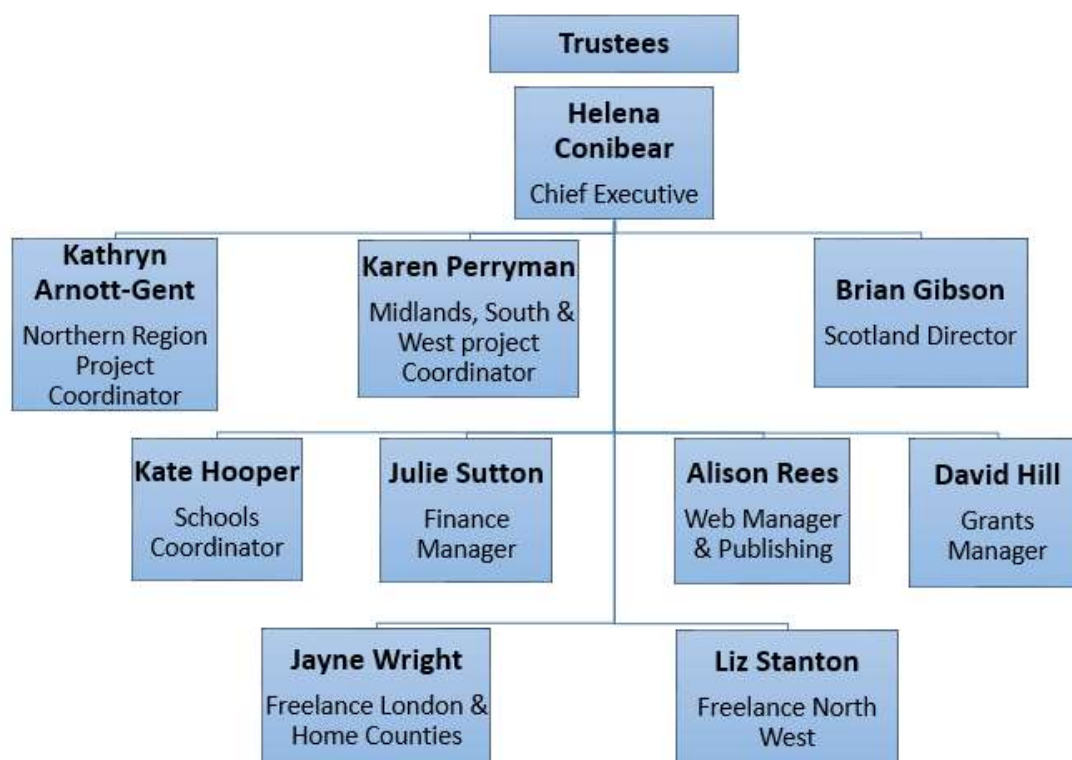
Trustees

Helena Conibear
Chief Executive

Kathryn Arnott-Gent
Northern Region Project Coordinator

Karen Perryman
Midlands, South & West project Coordinator

Brian Gibson
Scotland Director

Kate Hooper
Schools Coordinator

Julie Sutton
Finance Manager

Alison Rees
Web Manager & Publishing

David Hill
Grants Manager

Jayne Wright
Freelance London & Home Counties

Liz Stanton
Freelance North West